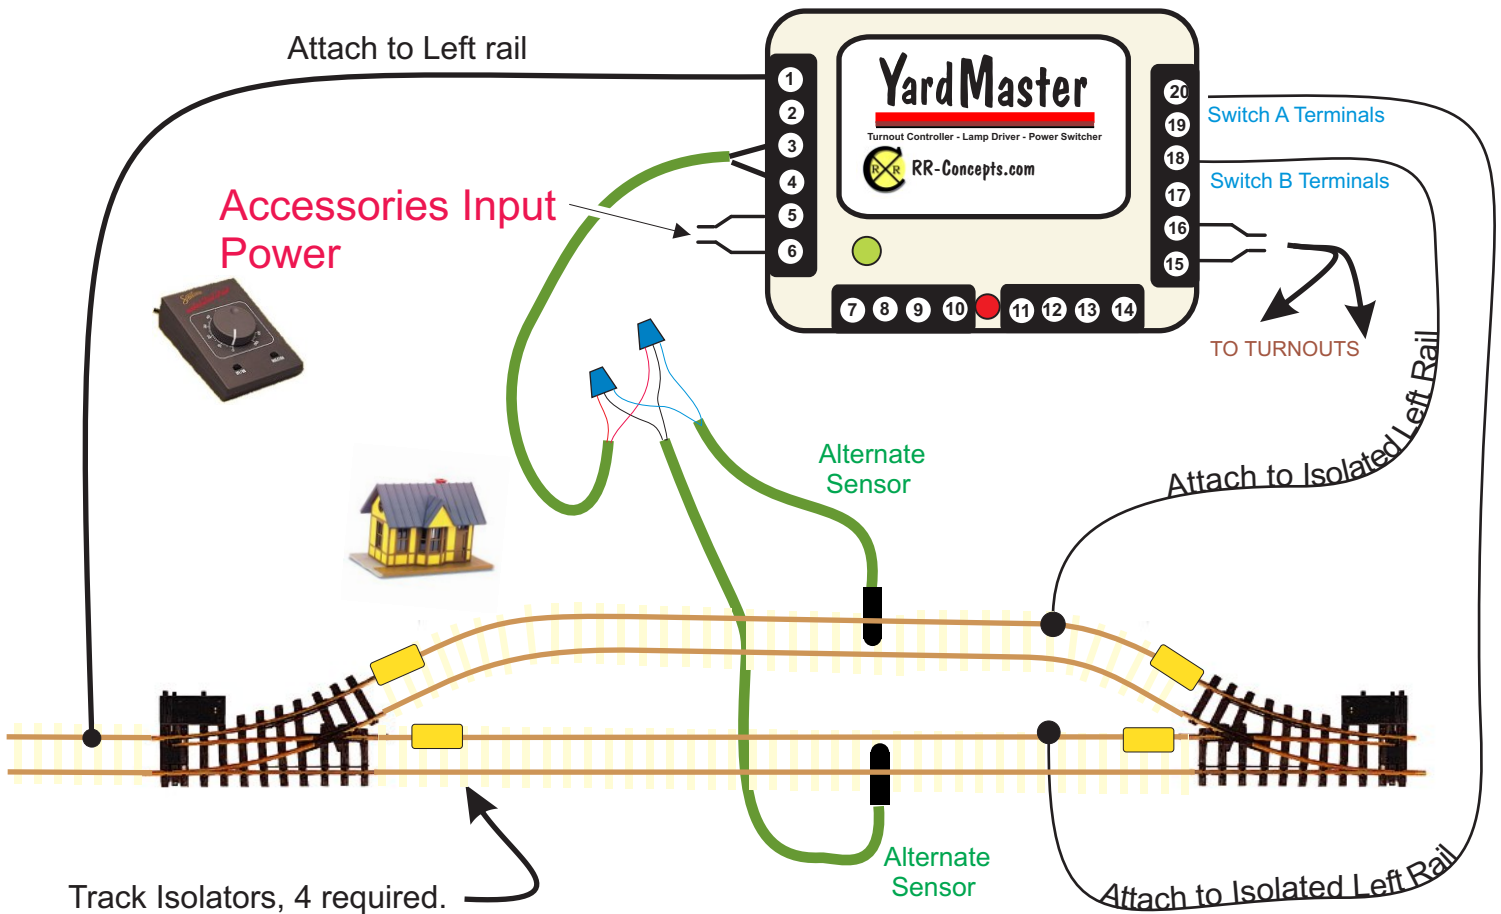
Attach to Left rail

YardMaster
Turnout Controller - Lamp Driver - Power Switcher
RR-Concepts.com

1
2
3
4
5
6

20
19
18
17
16
15

7 8 9 10 11 12 13 14

Switch A Terminals
Switch B Terminals

Accessories Input Power

TO TURNOUTS

Attach to Isolated Left Rail

Alternate Sensor

Alternate Sensor

Track Isolators, 4 required.

Attach to Isolated Left Rail